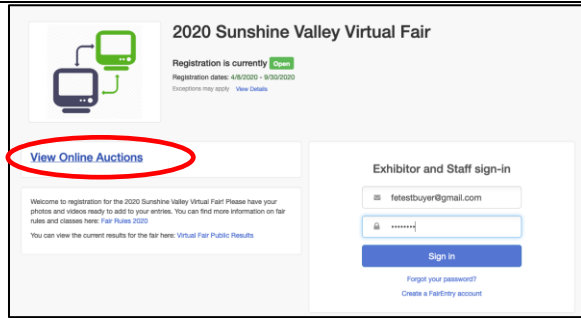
2020 Sunshine Valley Virtual Fair

Registration is currently Open

Registration dates: 4/8/2020 - 9/30/2020

Exceptions may apply View Details

View Online Auctions

Welcome to registration for the 2020 Sunshine Valley Virtual Fair! Please have your photos and videos ready to add to your entries. You can find more information on fair rules and classes here: Fair Rules 2020

You can view the current results for the fair here: Virtual Fair Public Results

Exhibitor and Staff sign-in

fetestbuyer@gmail.com

••••••••

Sign in

Forgot your password?

Create a FairEntry account